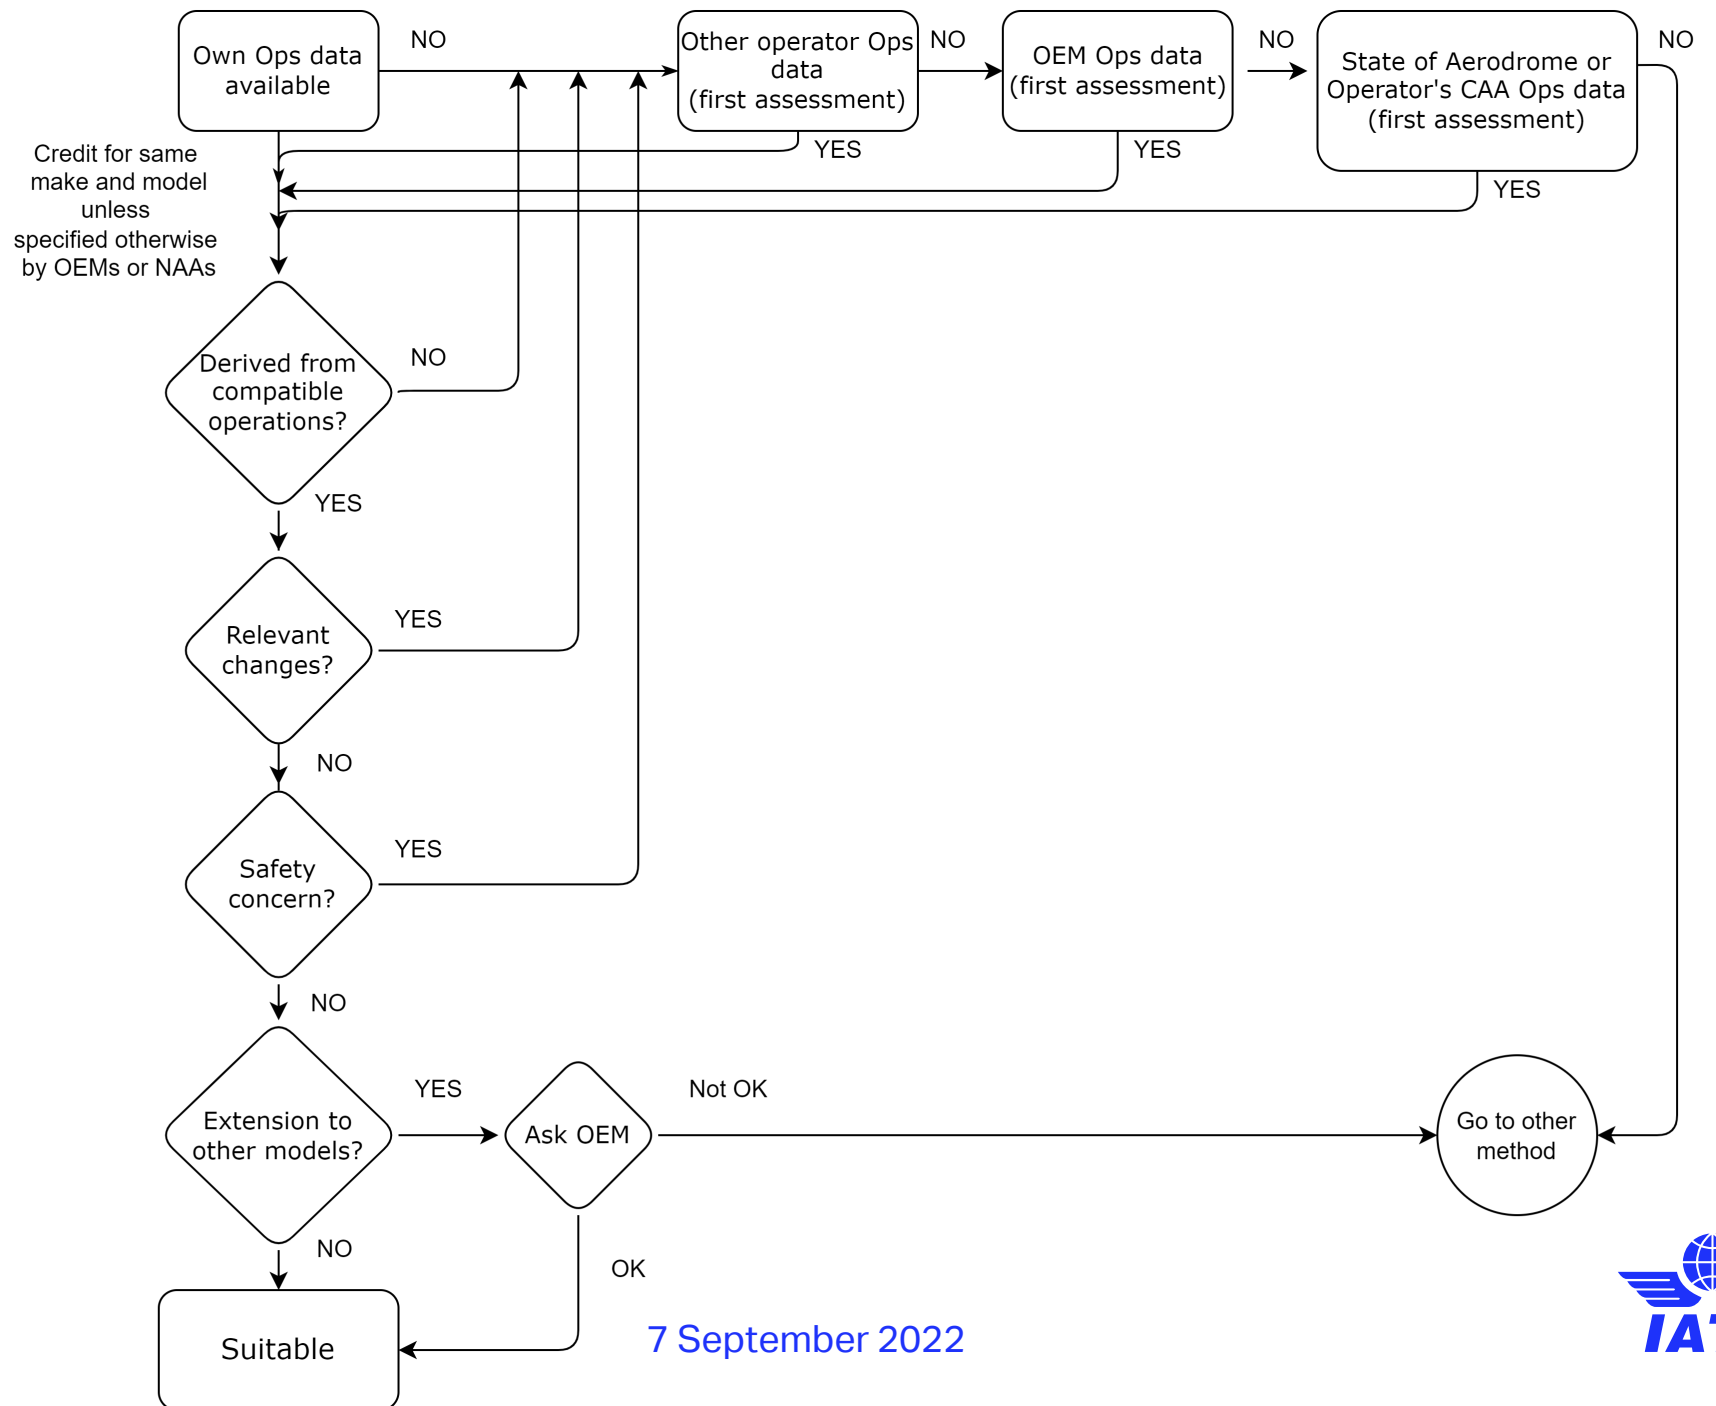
Own Ops data available

NO

Other operator Ops data (first assessment)

NO

OEM Ops data (first assessment)

NO

State of Aerodrome or Operator's CAA Ops data (first assessment)

NO

YES

YES

YES

Credit for same make and model unless specified otherwise by OEMs or NAAs

Derived from compatible operations?

NO

YES

Relevant changes?

YES

NO

Safety concern?

YES

NO

Extension to other models?

YES

Ask OEM

Not OK

Go to other method

NO

OK

Suitable

7 September 2022

IA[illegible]